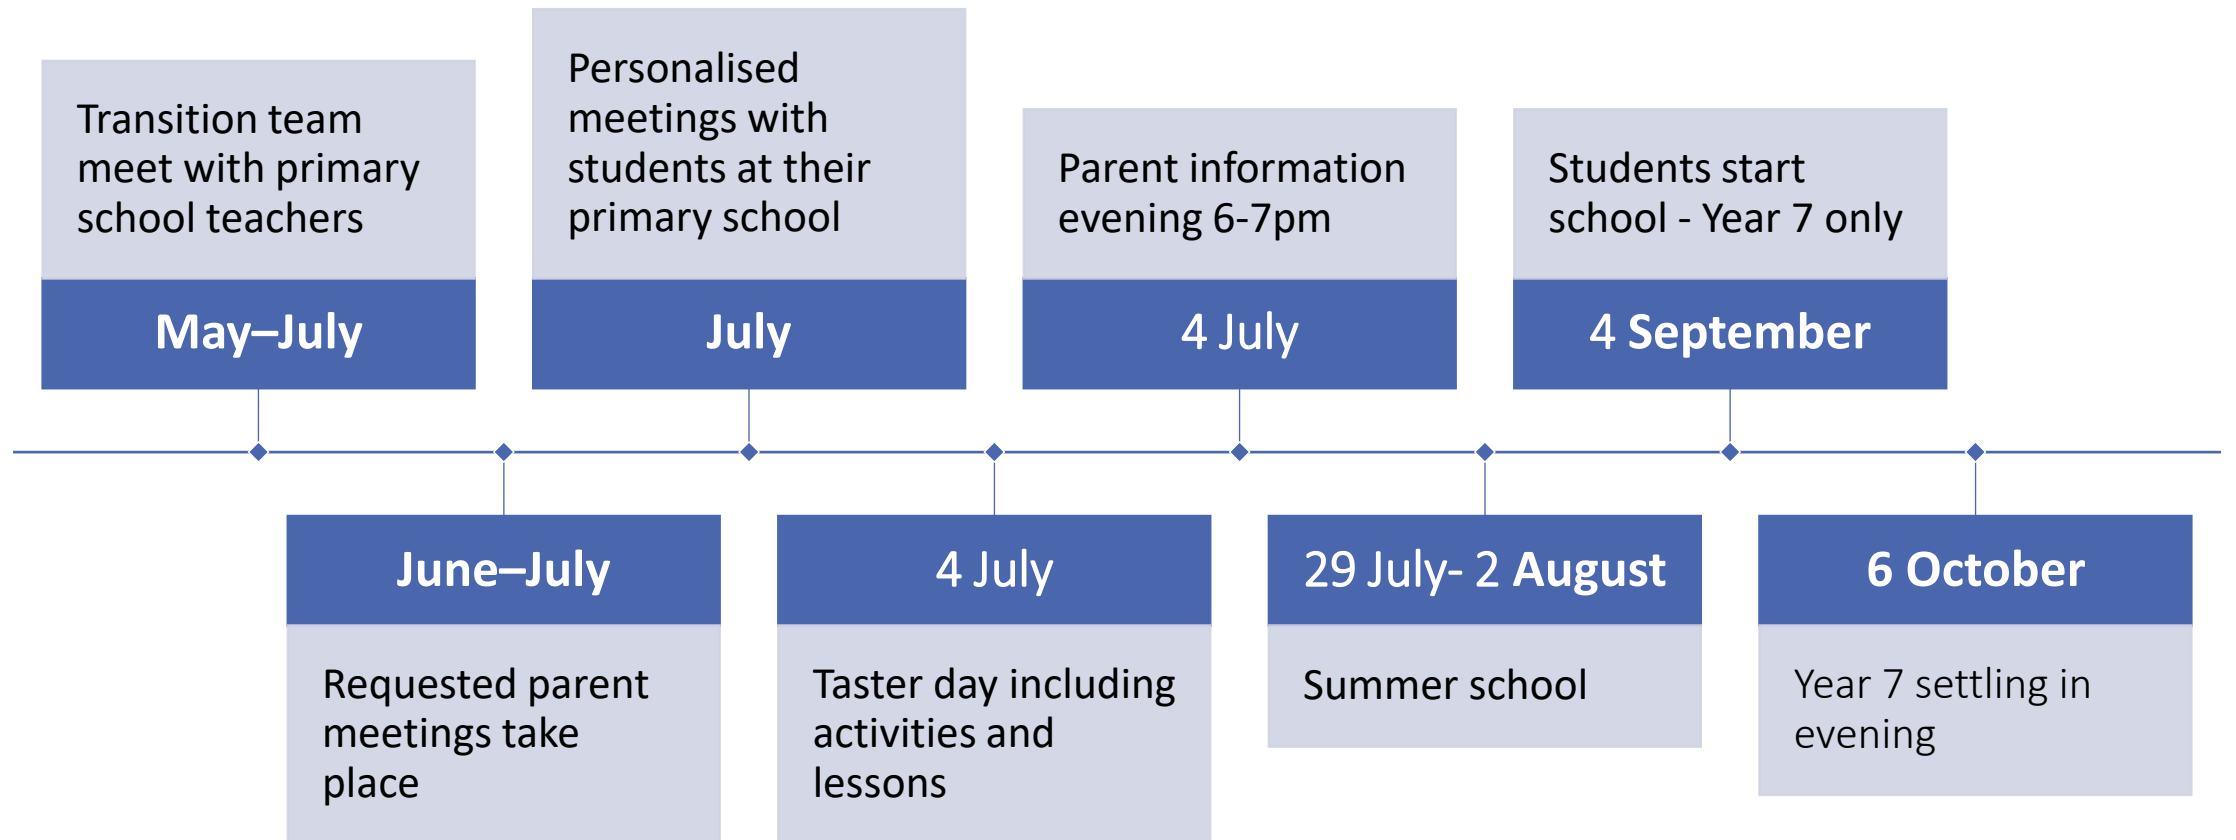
May–July

Transition team meet with primary school teachers

June–July

Requested parent meetings take place

July

Personalised meetings with students at their primary school

4 July

Taster day including activities and lessons

4 July

Parent information evening 6-7pm

29 July- 2 August

Summer school

4 September

Students start school - Year 7 only

6 October

Year 7 settling in evening